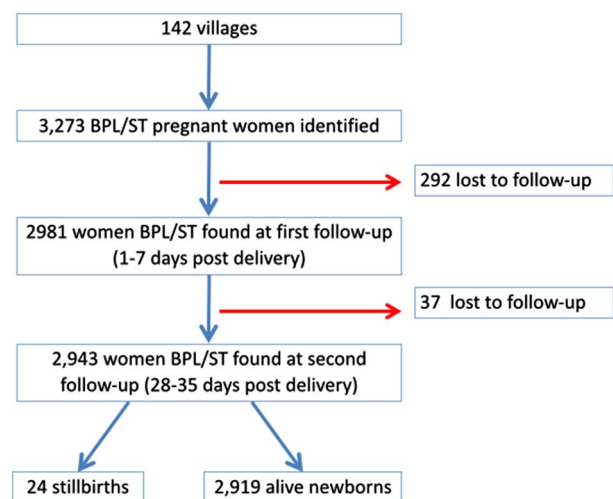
142 villages

3,273 BPL/ST pregnant women identified

292 lost to follow-up

2981 women BPL/ST found at first follow-up (1-7 days post delivery)

37 lost to follow-up

2,943 women BPL/ST found at second follow-up (28-35 days post delivery)

24 stillbirths

2,919 alive newborns